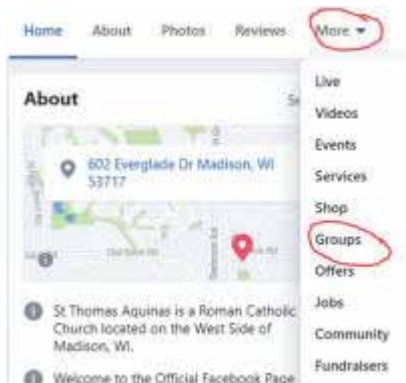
Home About Photos Reviews More ▾

About

602 Everglade Dr Madison, WI 53717

St Thomas Aquinas is a Roman Catholic Church located on the West Side of Madison, WI.

Welcome to the Official Facebook Page

Live
Videos
Events
Services
Shop
Groups
Offers
Jobs
Community
Fundraisers